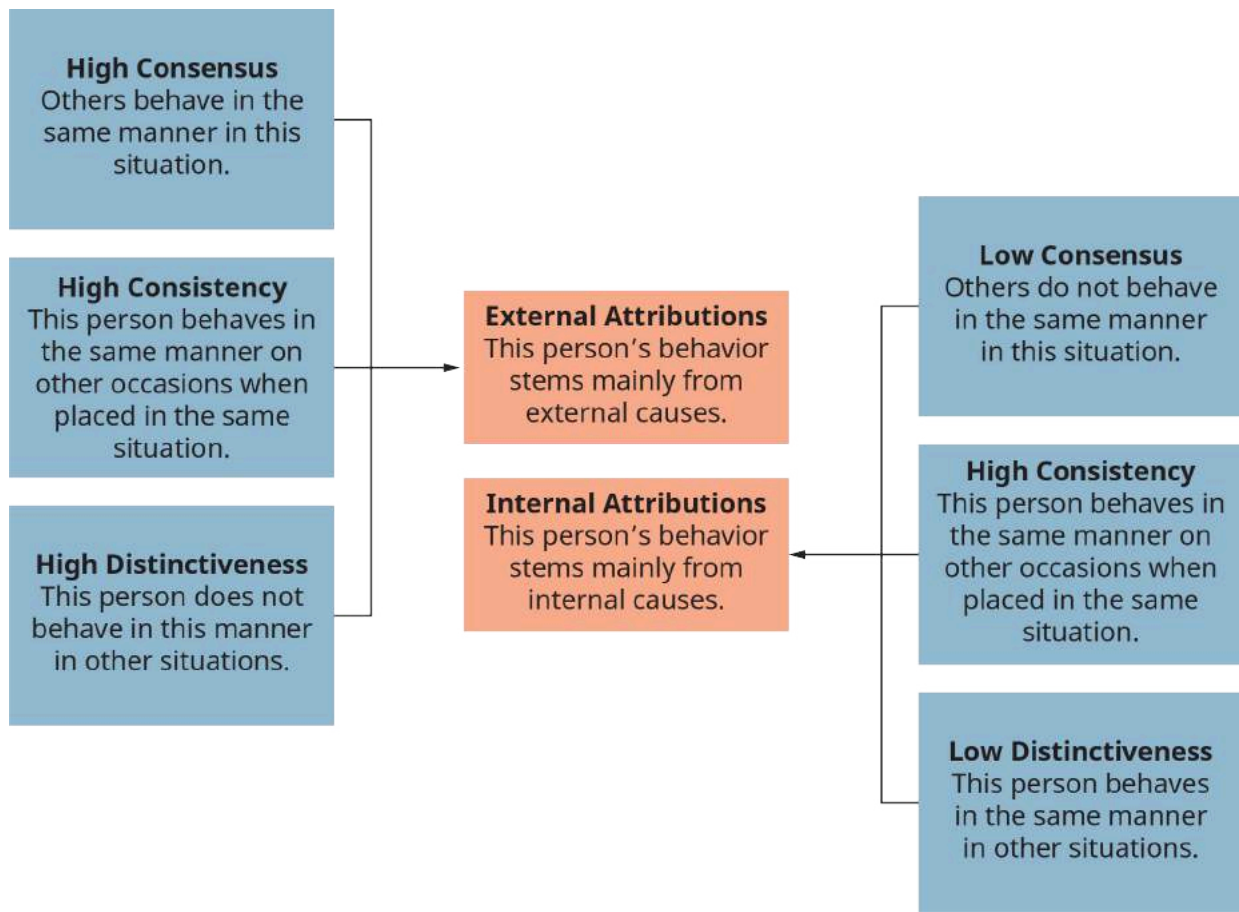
High Consensus
Others behave in the same manner in this situation.

High Consistency
This person behaves in the same manner on other occasions when placed in the same situation.

High Distinctiveness
This person does not behave in this manner in other situations.

External Attributions
This person’s behavior stems mainly from external causes.

Internal Attributions
This person’s behavior stems mainly from internal causes.

Low Consensus
Others do not behave in the same manner in this situation.

High Consistency
This person behaves in the same manner on other occasions when placed in the same situation.

Low Distinctiveness
This person behaves in the same manner in other situations.